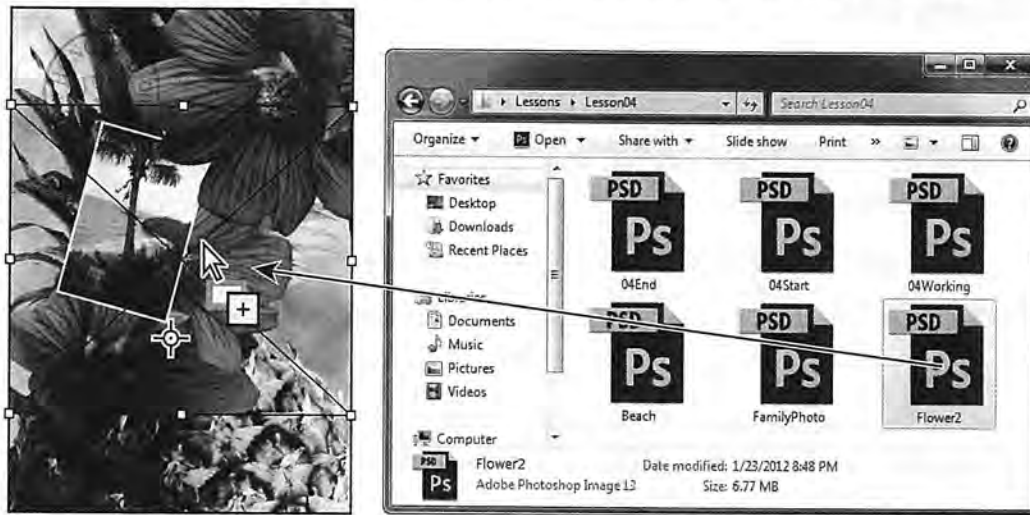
Lessons ▸ Lesson04
Search Lesson04
Organize ▾
Open ▾
Share with ▾
Slide show
Print
»
Favorites
Desktop
Downloads
Recent Places
Libraries
Documents
Music
Pictures
Videos
Computer
PSD
Ps
04End
PSD
Ps
04Start
PSD
Ps
04Working
PSD
Ps
Beach
PSD
Ps
FamilyPhoto
PSD
Ps
Flower2
PSD
Ps
Flower2
Adobe Photoshop Image 13
Date modified: 1/23/2012 8:48 PM
Size: 6.77 MB